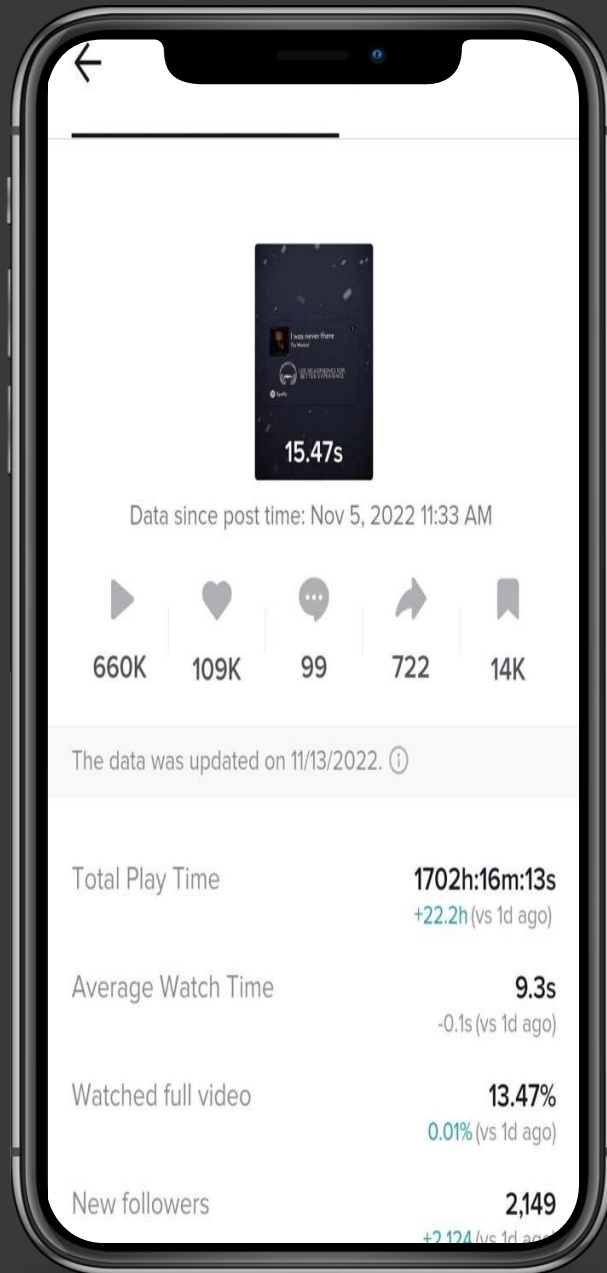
←

I was never there
The Weeknd

USE HEADPHONES FOR BETTER EXPERIENCE

Spotify

15.47s

Data since post time: Nov 5, 2022 11:33 AM

660K 109K 99 722 14K

The data was updated on 11/13/2022. ⓘ

Total Play Time
1702h:16m:13s
+22.2h (vs 1d ago)

Average Watch Time
9.3s
-0.1s (vs 1d ago)

Watched full video
13.47%
0.01% (vs 1d ago)

New followers
2,149
+2,124 (vs 1d ago)